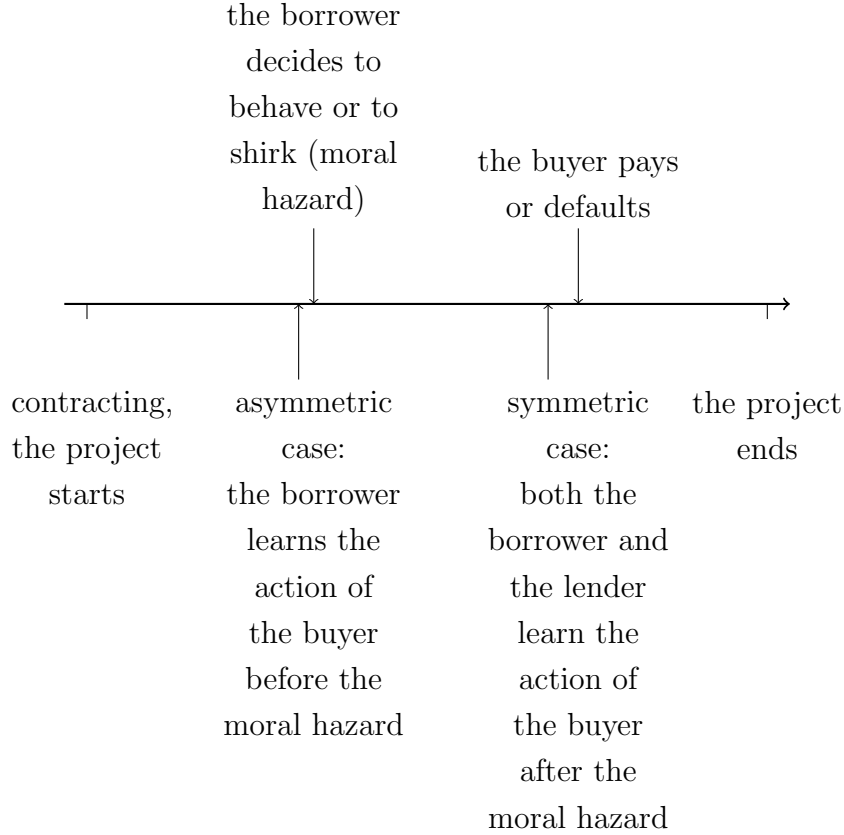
the borrower decides to behave or to shirk (moral hazard)

the buyer pays or defaults

contracting, the project starts

asymmetric case: the borrower learns the action of the buyer before the moral hazard

symmetric case: both the borrower and the lender learn the action of the buyer after the moral hazard

the project ends